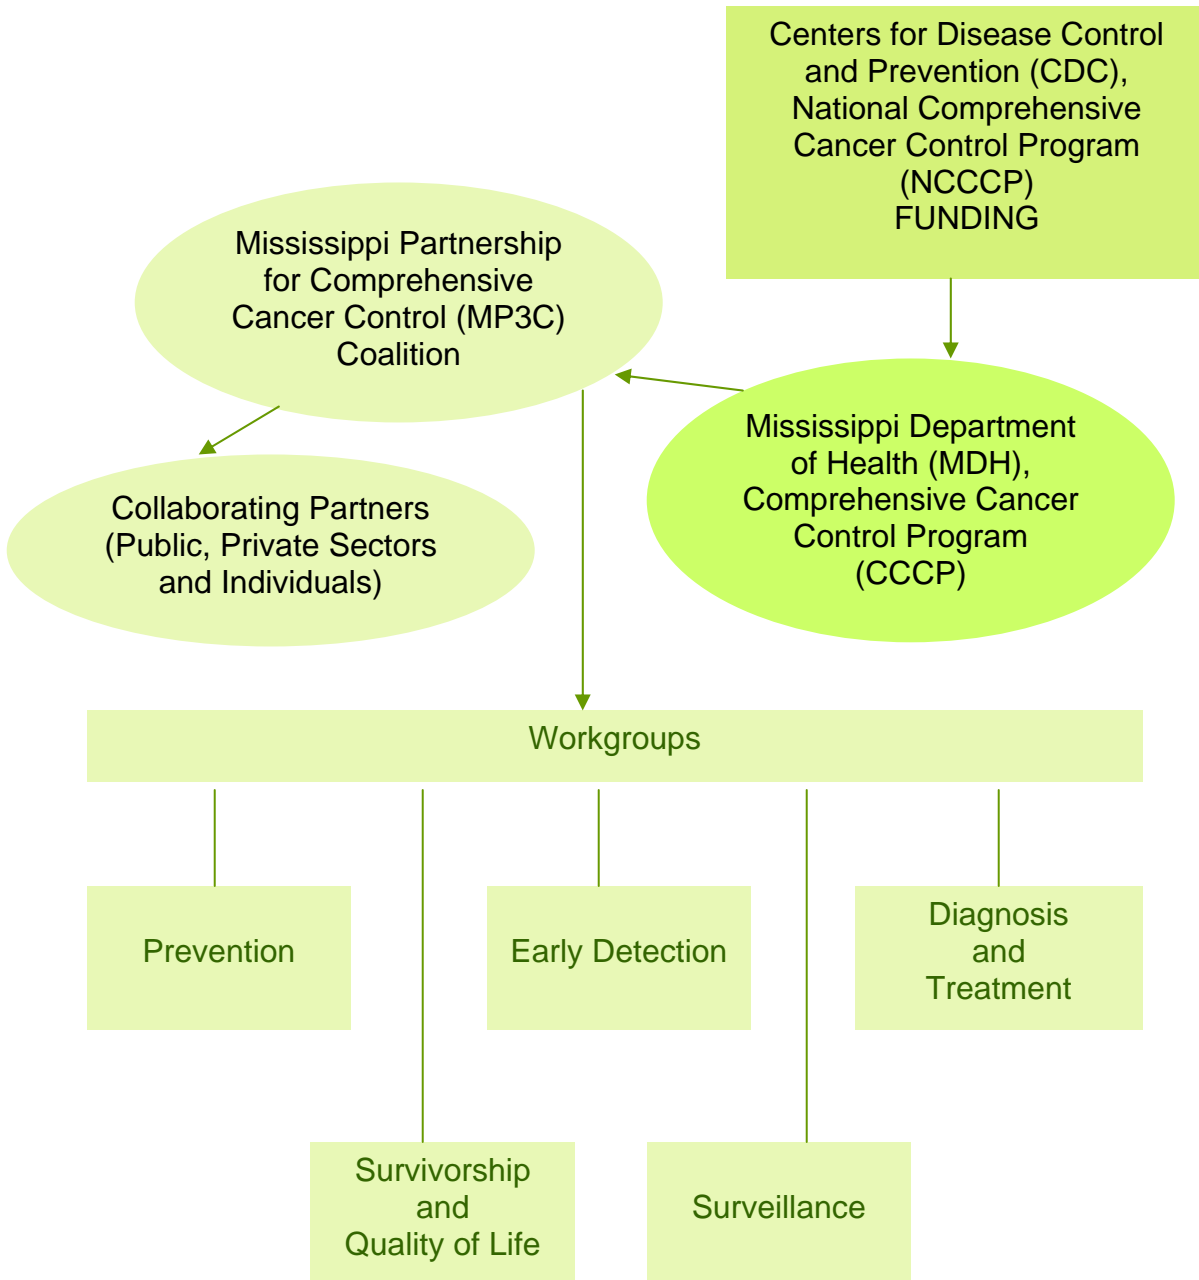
Centers for Disease Control and Prevention (CDC), National Comprehensive Cancer Control Program (NCCCP) FUNDING

Mississippi Partnership for Comprehensive Cancer Control (MP3C) Coalition

Mississippi Department of Health (MDH), Comprehensive Cancer Control Program (CCCP)

Collaborating Partners (Public, Private Sectors and Individuals)

Workgroups

Prevention

Early Detection

Diagnosis and Treatment

Survivorship and Quality of Life

Surveillance